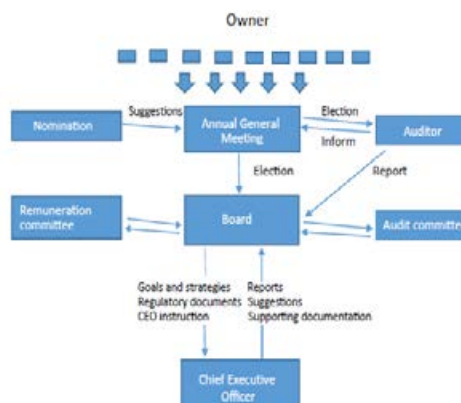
Owner

Nomination

Suggestions

Annual General Meeting

Election

Inform

Auditor

Election

Report

Remuneration committee

Board

Audit committe

Goals and strategies
Regulatory documents
CEO instruction

Reports
Suggestions
Supporting documentation

Chief Executive Officer